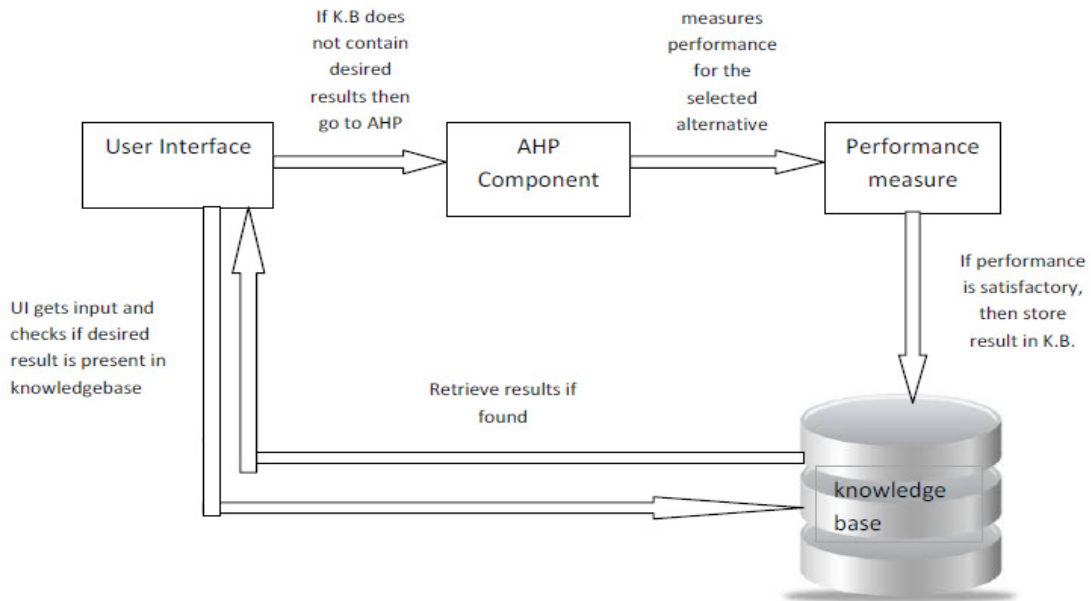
If K.B does not contain desired results then go to AHP

measures performance for the selected alternative

User Interface

AHP Component

Performance measure

If performance is satisfactory, then store result in K.B.

UI gets input and checks if desired result is present in knowledgebase

Retrieve results if found

knowledge base